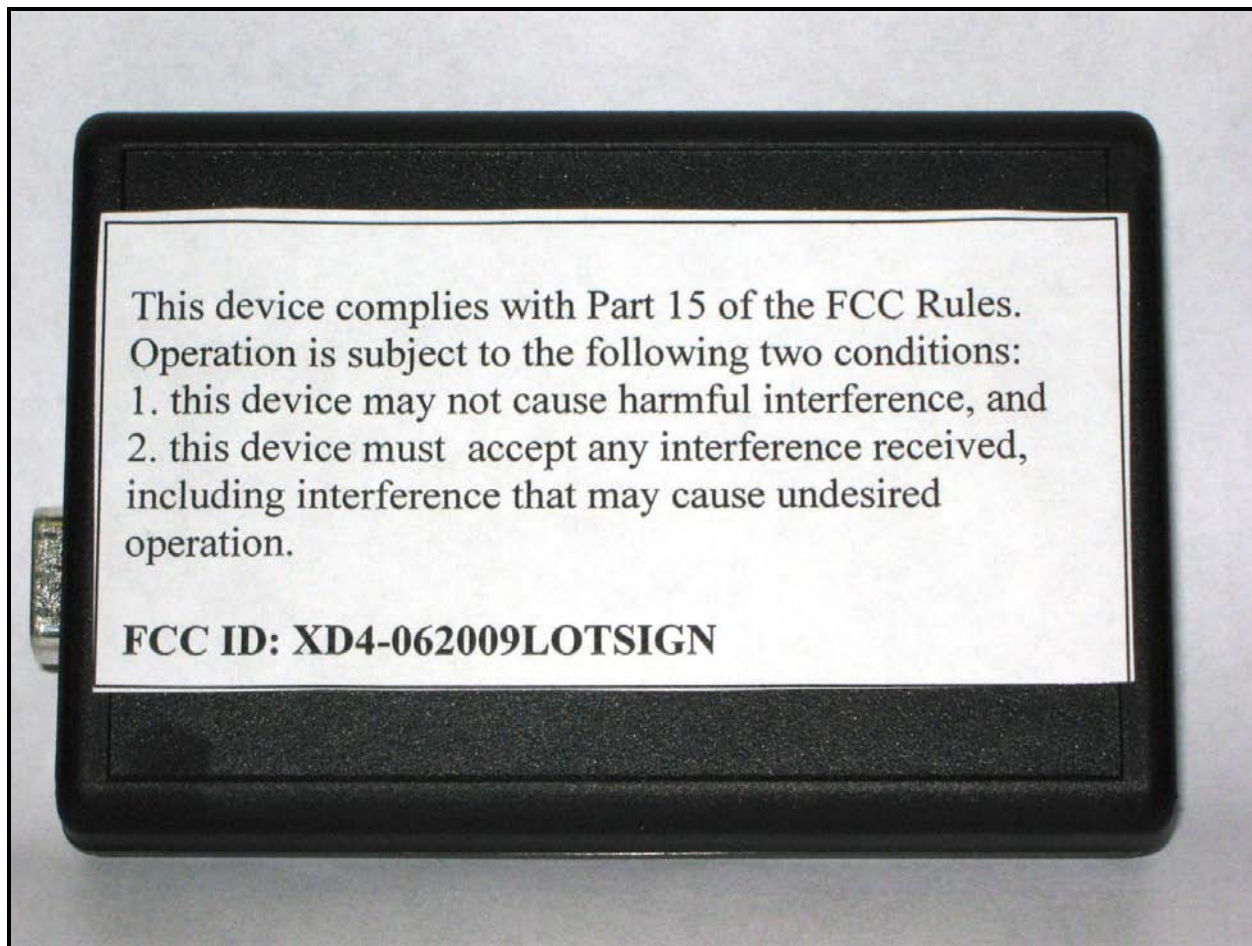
This device complies with Part 15 of the FCC Rules. Operation is subject to the following two conditions:
1. this device may not cause harmful interference, and
2. this device must accept any interference received, including interference that may cause undesired operation.

FCC ID: XD4-062009LOTSIGN